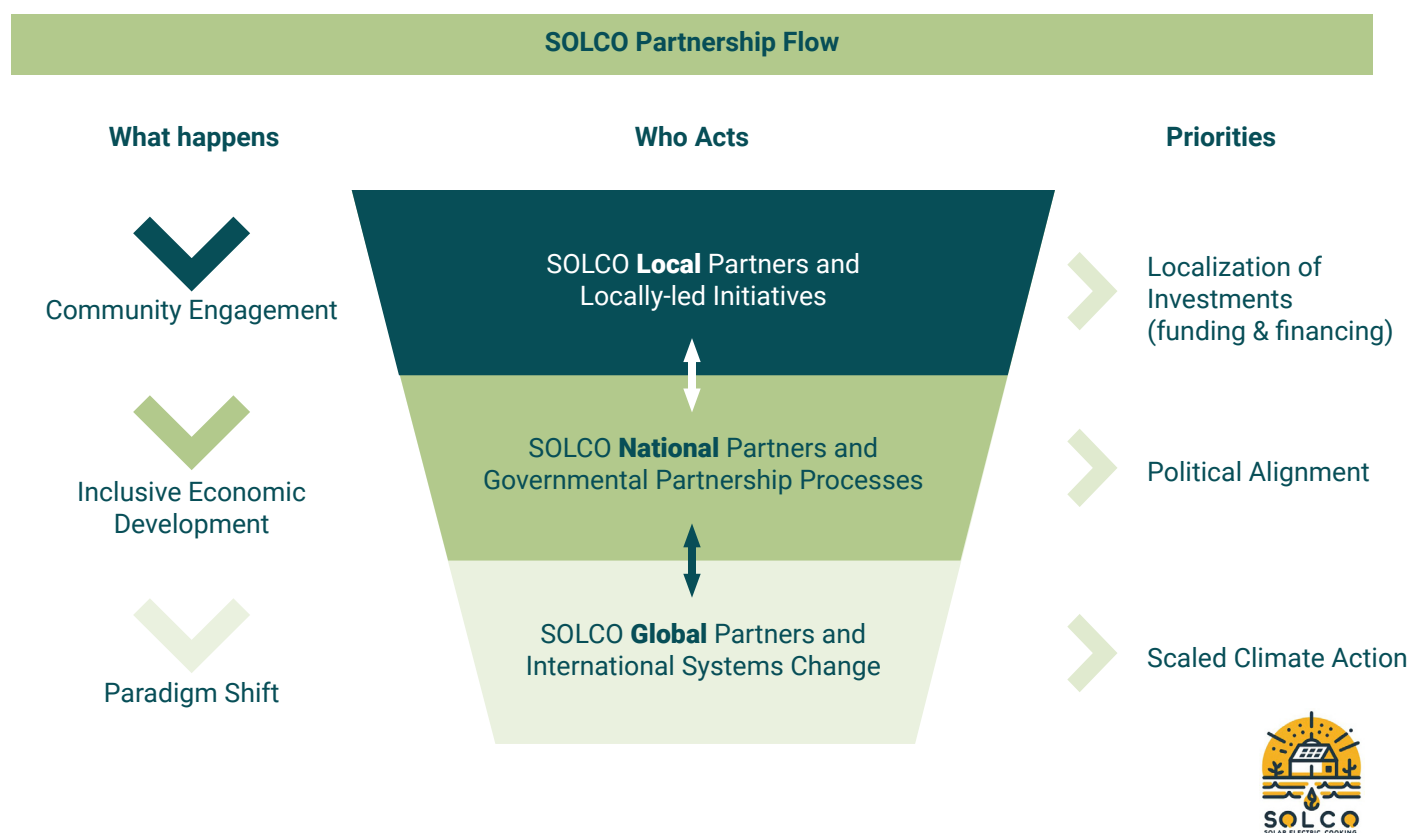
SOLCO Partnership Flow

What happens

Who Acts

Priorities

Community Engagement

SOLCO **Local** Partners and Locally-led Initiatives

Localization of Investments (funding & financing)

Inclusive Economic Development

SOLCO **National** Partners and Governmental Partnership Processes

Political Alignment

Paradigm Shift

SOLCO **Global** Partners and International Systems Change

Scaled Climate Action

SOLCO
SOLAR ELECTRIC COOKING